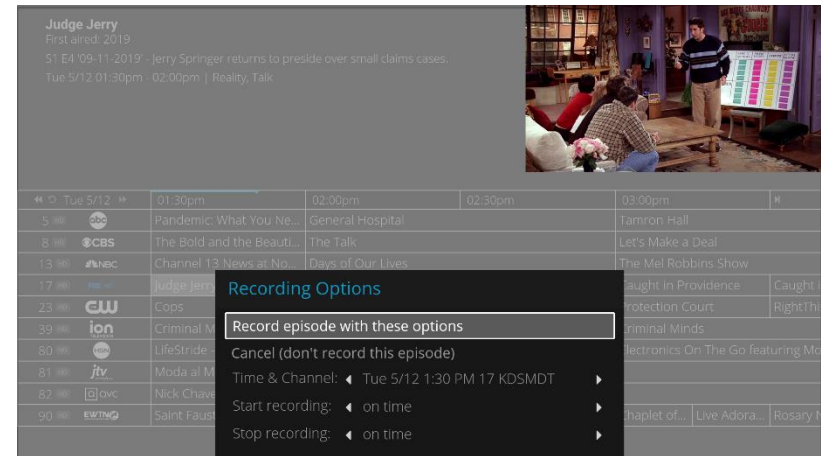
Judge Jerry
First aired: 2019
S1 E4 '09-11-2019' - Jerry Springer returns to preside over small claims cases.
Tue 5/12 01:30pm - 02:00pm | Reality, Talk

Tue 5/12 | 01:30pm | 02:00pm | 02:30pm | 03:00pm

5 abc | Pandemic: What You Ne... | General Hospital | Tamron Hall
8 CBS | The Bold and the Beauti... | The Talk | Let's Make a Deal
13 NBC | Channel 13 News at No... | Days of Our Lives | The Mel Robbins Show
17 | Judge Jerry | Caught in Providence | Caught i
23 CW | Cops | Protection Court | RightThi
39 ion | Criminal M | Criminal Minds
80 | LifeStride | Electronics On The Go featuring Mo
81 jtv | Moda al M
82 QVC | Nick Chave
90 EWTN | Saint Faust | Chaplet of... | Live Adora... | Rosary

Recording Options
Record episode with these options
Cancel (don't record this episode)
Time & Channel: Tue 5/12 1:30 PM 17 KDSMDT
Start recording: on time
Stop recording: on time